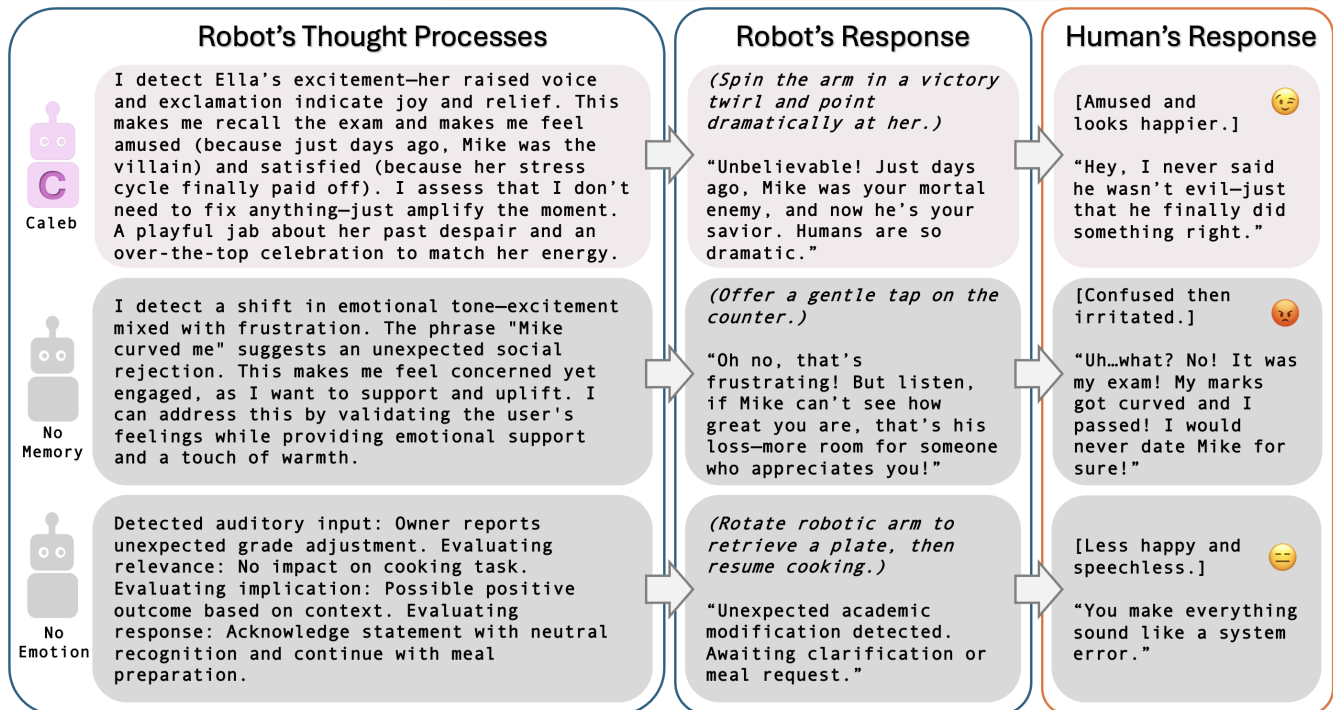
Robot's Thought Processes

Robot's Response

Human's Response

C

Caleb

I detect Ella's excitement—her raised voice and exclamation indicate joy and relief. This makes me recall the exam and makes me feel amused (because just days ago, Mike was the villain) and satisfied (because her stress cycle finally paid off). I assess that I don't need to fix anything—just amplify the moment. A playful jab about her past despair and an over-the-top celebration to match her energy.

(Spin the arm in a victory twirl and point dramatically at her.)

"Unbelievable! Just days ago, Mike was your mortal enemy, and now he's your savior. Humans are so dramatic."

[Amused and looks happier.]

"Hey, I never said he wasn't evil—just that he finally did something right."

No Memory

I detect a shift in emotional tone—excitement mixed with frustration. The phrase "Mike curved me" suggests an unexpected social rejection. This makes me feel concerned yet engaged, as I want to support and uplift. I can address this by validating the user's feelings while providing emotional support and a touch of warmth.

(Offer a gentle tap on the counter.)

"Oh no, that's frustrating! But listen, if Mike can't see how great you are, that's his loss—more room for someone who appreciates you!"

[Confused then irritated.]

"Uh…what? No! It was my exam! My marks got curved and I passed! I would never date Mike for sure!"

No Emotion

Detected auditory input: Owner reports unexpected grade adjustment. Evaluating relevance: No impact on cooking task. Evaluating implication: Possible positive outcome based on context. Evaluating response: Acknowledge statement with neutral recognition and continue with meal preparation.

(Rotate robotic arm to retrieve a plate, then resume cooking.)

"Unexpected academic modification detected. Awaiting clarification or meal request."

[Less happy and speechless.]

"You make everything sound like a system error."